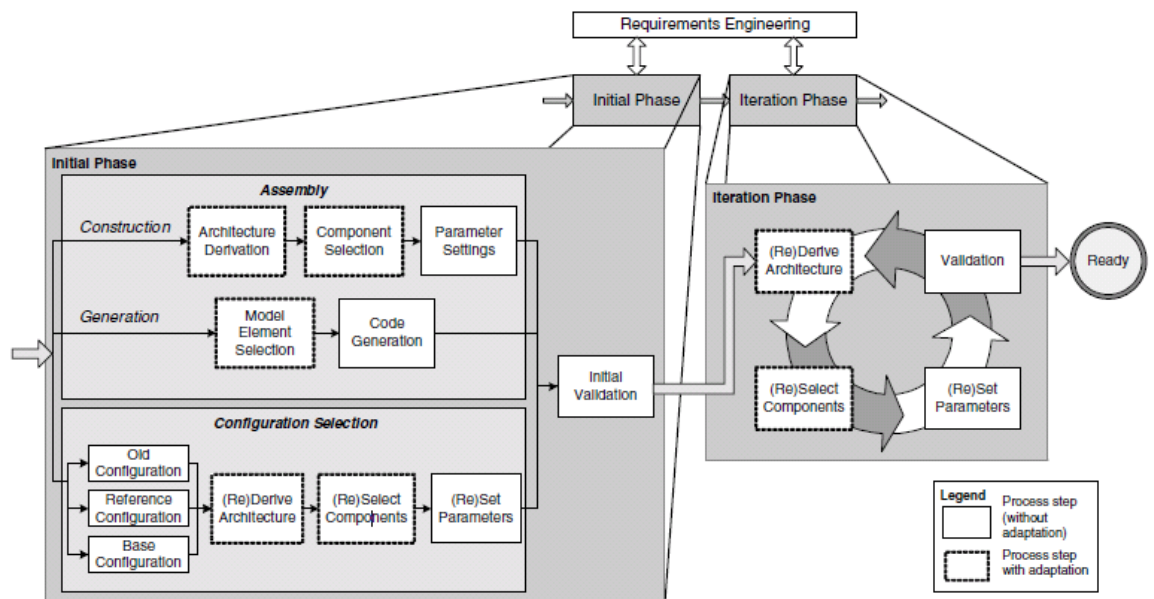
Requirements Engineering

Initial Phase

Iteration Phase

Initial Phase

Assembly

Construction

Architecture Derivation

Component Selection

Parameter Settings

Generation

Model Element Selection

Code Generation

Initial Validation

Configuration Selection

Old Configuration

Reference Configuration

Base Configuration

(Re)Derive Architecture

(Re)Select Components

(Re)Set Parameters

Iteration Phase

(Re)Derive Architecture

Validation

Ready

(Re)Select Components

(Re)Set Parameters

Legend

Process step (without adaptation)

Process step with adaptation